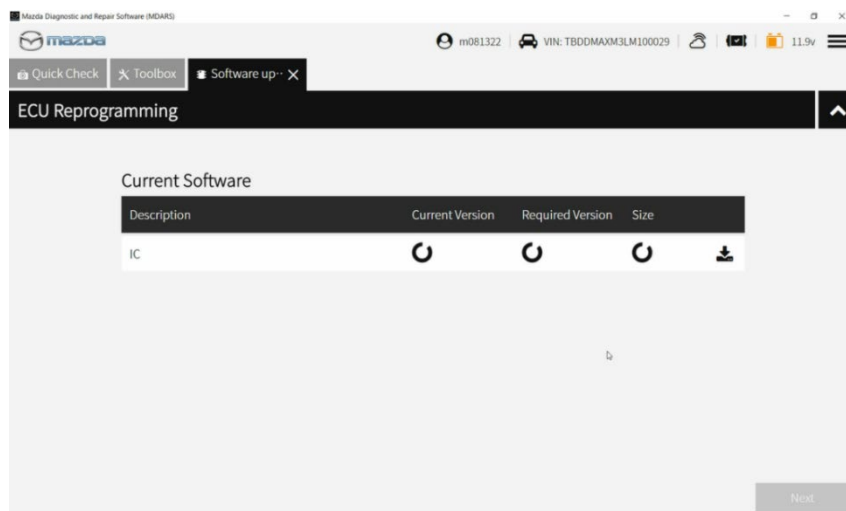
Mazda Diagnostic and Repair Software (MDARS)

mazda

m081322 | VIN: TBDDMAXM3LM100029 | 11.9v

Quick Check | Toolbox | Software up··· ×

ECU Reprogramming

Current Software

| Description | Current Version | Required Version | Size |  |
|---|---|---|---|---|
| IC |  |  |  |  |

Next